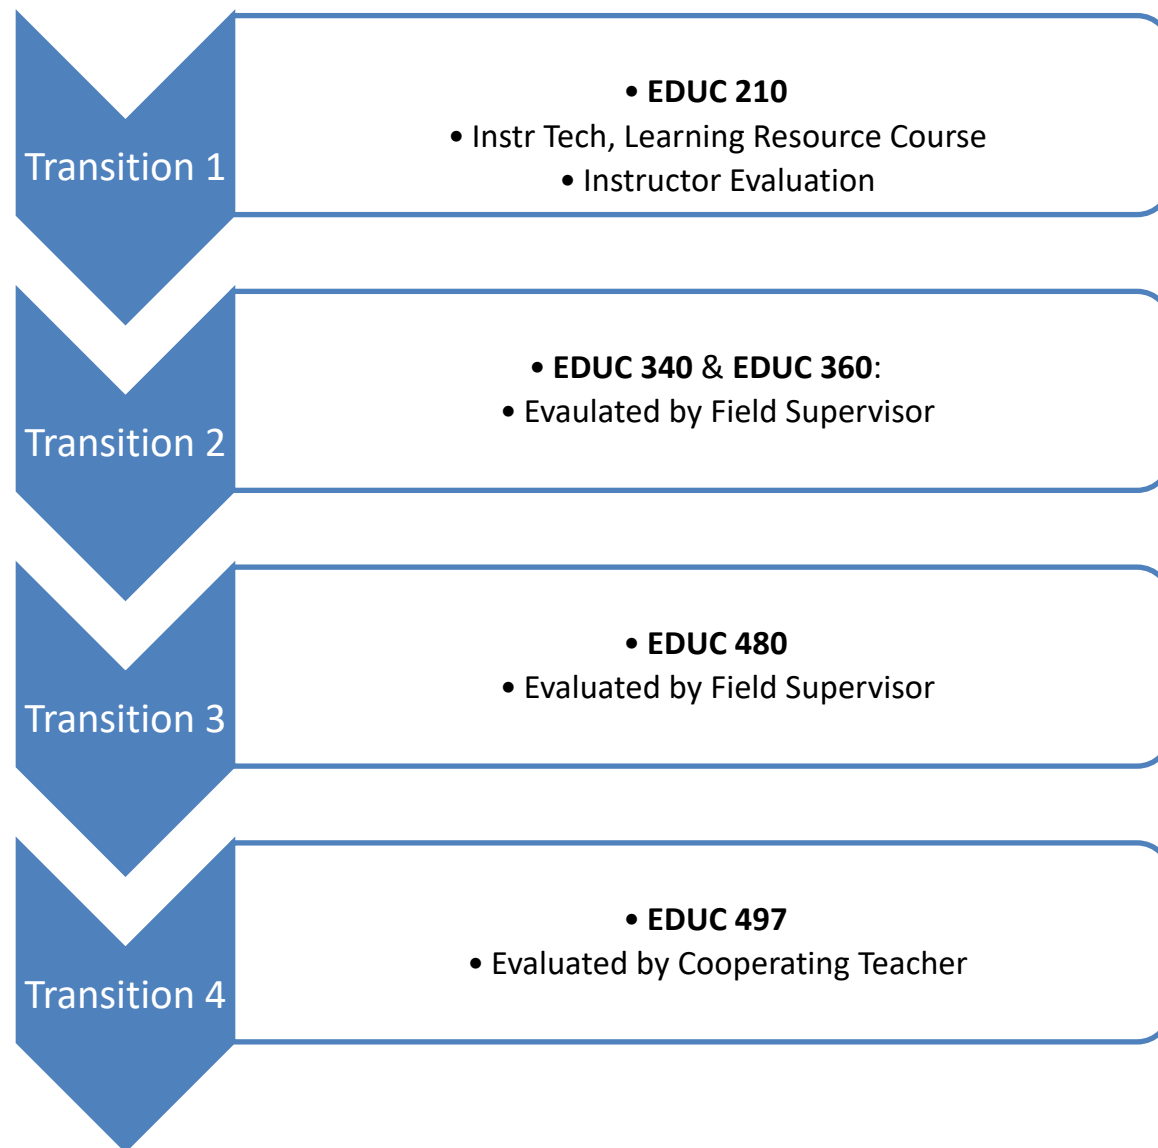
Transition 1

• EDUC 210
• Instr Tech, Learning Resource Course
• Instructor Evaluation

Transition 2

• EDUC 340 & EDUC 360:
• Evaulated by Field Supervisor

Transition 3

• EDUC 480
• Evaluated by Field Supervisor

Transition 4

• EDUC 497
• Evaluated by Cooperating Teacher